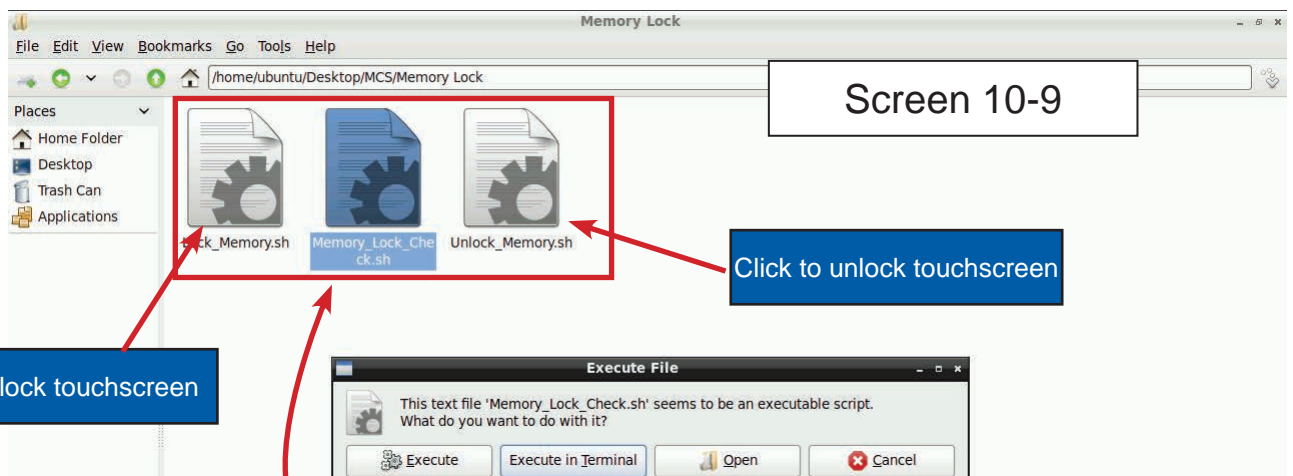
Memory Lock

File Edit View Bookmarks Go Tools Help

/home/ubuntu/Desktop/MCS/Memory Lock

Screen 10-9

Places

Home Folder

Desktop

Trash Can

Applications

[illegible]ck_Memory.sh

Memory_Lock_Check.sh

Unlock_Memory.sh

Click to unlock touchscreen

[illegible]lock touchscreen

Execute File

This text file 'Memory_Lock_Check.sh' seems to be an executable script. What do you want to do with it?

Execute

Execute in Terminal

Open

Cancel